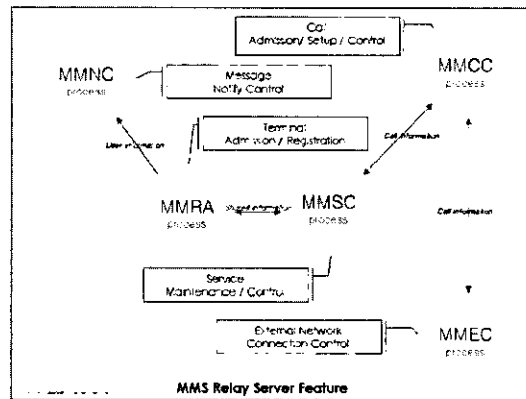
Call
Admission/ Setup / Control

MMNC
process

Message
Notify Control

MMCC
process

Terminal
Admission / Registration

User information

Call information

MMRA
process

Shared information

MMSC
process

Call information

Service
Maintenance / Control

External Network
Connection Control

MMEC
process

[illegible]

MMS Relay Server Feature